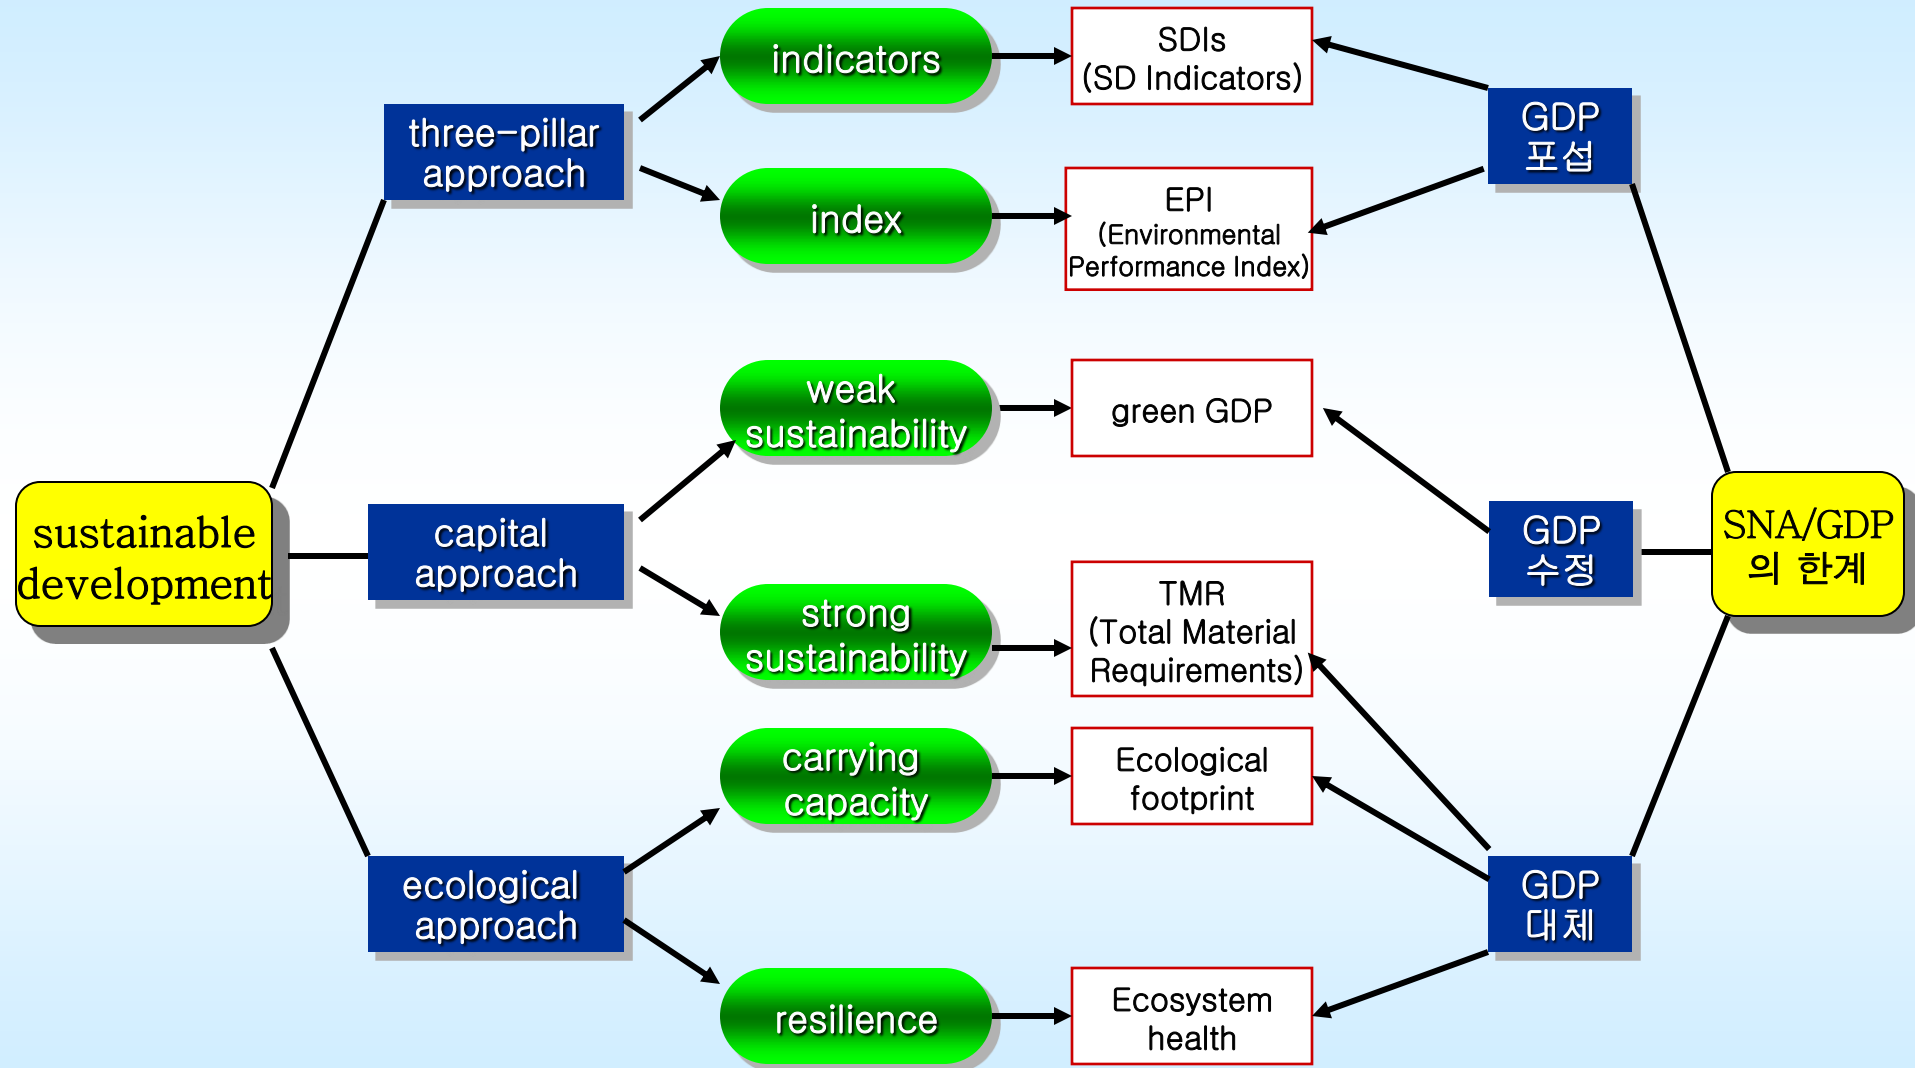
sustainable development

three-pillar approach

capital approach

ecological approach

indicators

index

weak sustainability

strong sustainability

carrying capacity

resilience

SDIs (SD Indicators)

EPI (Environmental Performance Index)

green GDP

TMR (Total Material Requirements)

Ecological footprint

Ecosystem health

GDP 포섭

GDP 수정

GDP 대체

SNA/GDP 의 한계